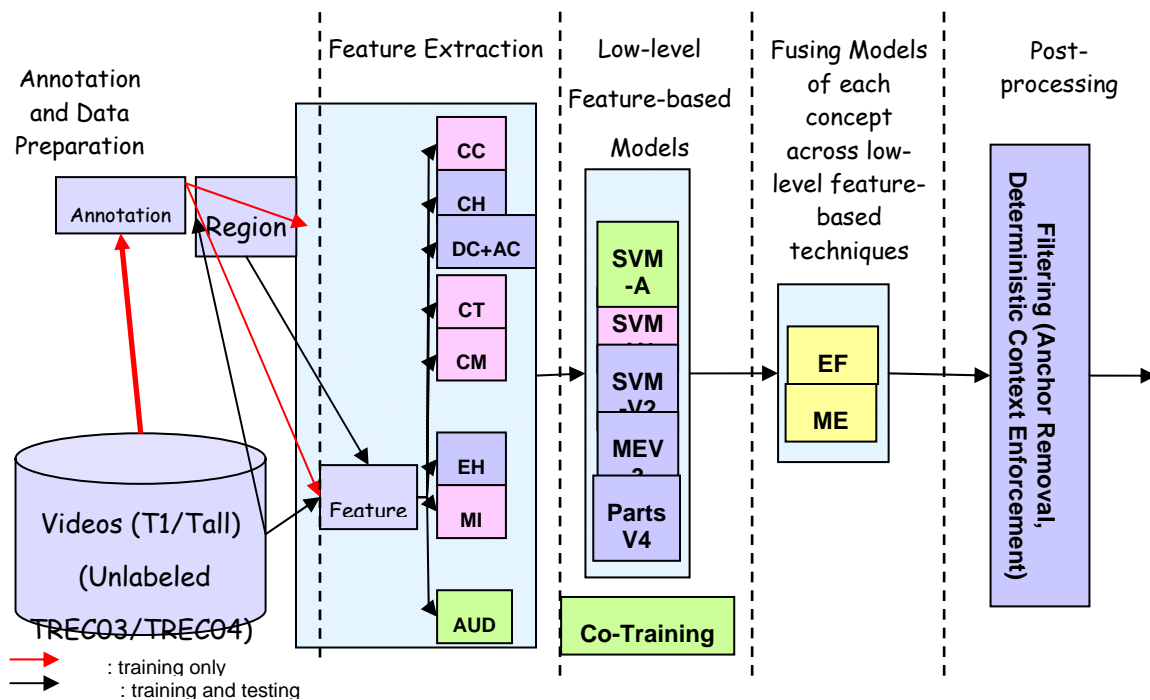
Annotation and Data Preparation

Feature Extraction

Low-level Feature-based Models

Fusing Models of each concept across low-level feature-based techniques

Post-processing

Annotation

Region

CC

CH

DC+AC

CT

CM

EH

MI

AUD

Feature

Videos (T1/Tall) (Unlabeled TREC03/TREC04)

SVM -A

SVM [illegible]

SVM -V2

MEV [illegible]

Parts V4

Co-Training

EF

ME

Filtering (Anchor Removal, Deterministic Context Enforcement)

: training only

: training and testing